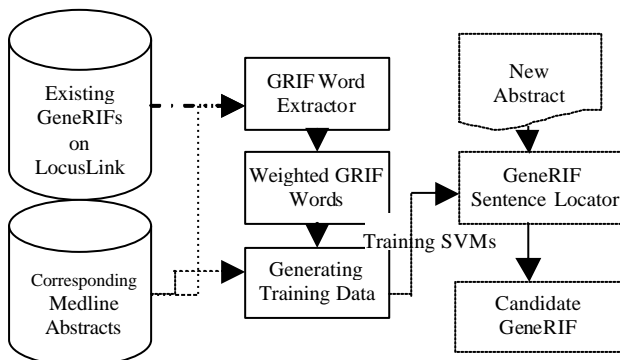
Existing GeneRIFs on LocusLink

Corresponding Medline Abstracts

GRIF Word Extractor

Weighted GRIF Words

Generating Training Data

Training SVMs

New Abstract

GeneRIF Sentence Locator

Candidate GeneRIF